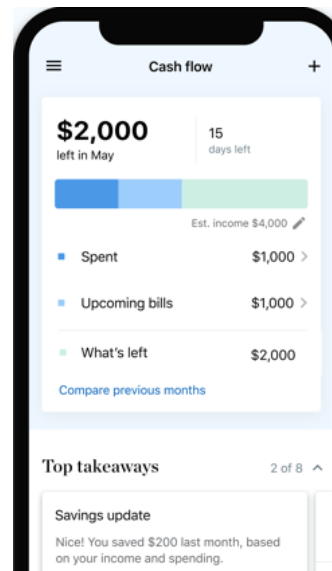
Cash flow

+

$2,000
left in May

15
days left

Est. income $4,000

Spent $1,000 >

Upcoming bills $1,000 >

What's left $2,000

Compare previous months

Top takeaways 2 of 8

Savings update

Nice! You saved $200 last month, based on your income and spending.